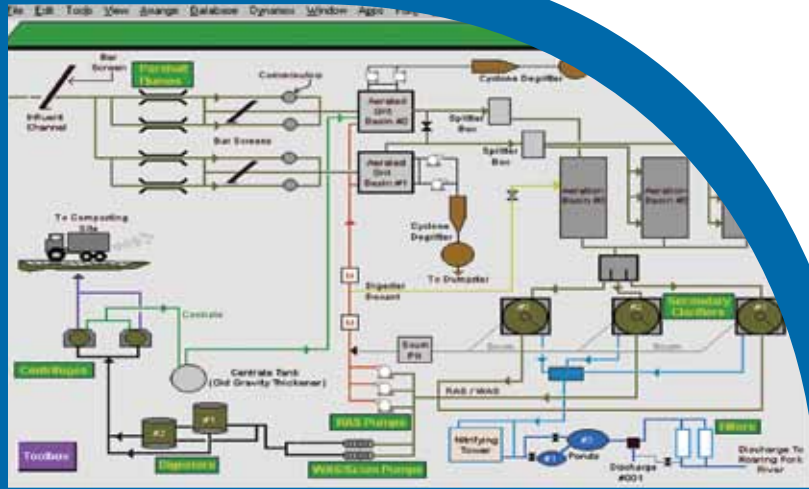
File Edit Tools View Arrange Database Dynamics Window Apps

Bar Screen

Influent Channel

Parshall Flumes

Comminutor

Bar Screens

Aerated Grit Basin #2

Aerated Grit Basin #1

Cyclone Degritter

Splitter Box

Splitter Box

Aeration Basin #1

Aeration Basin #2

Cyclone Degritter

To Dumpster

To Composting Site

Centrate

Digester Decant

Secondary Clarifiers

Centrifuges

Centrate Tank (Old Gravity Thickener)

Scum Pit

Scum

RAS / WAS

RAS Pumps

Nitrifying Tower

Ponds

Filters

Discharge #001

Discharge To Roaring Fork River

Toolbox

Digesters

WAS/Scum Pumps